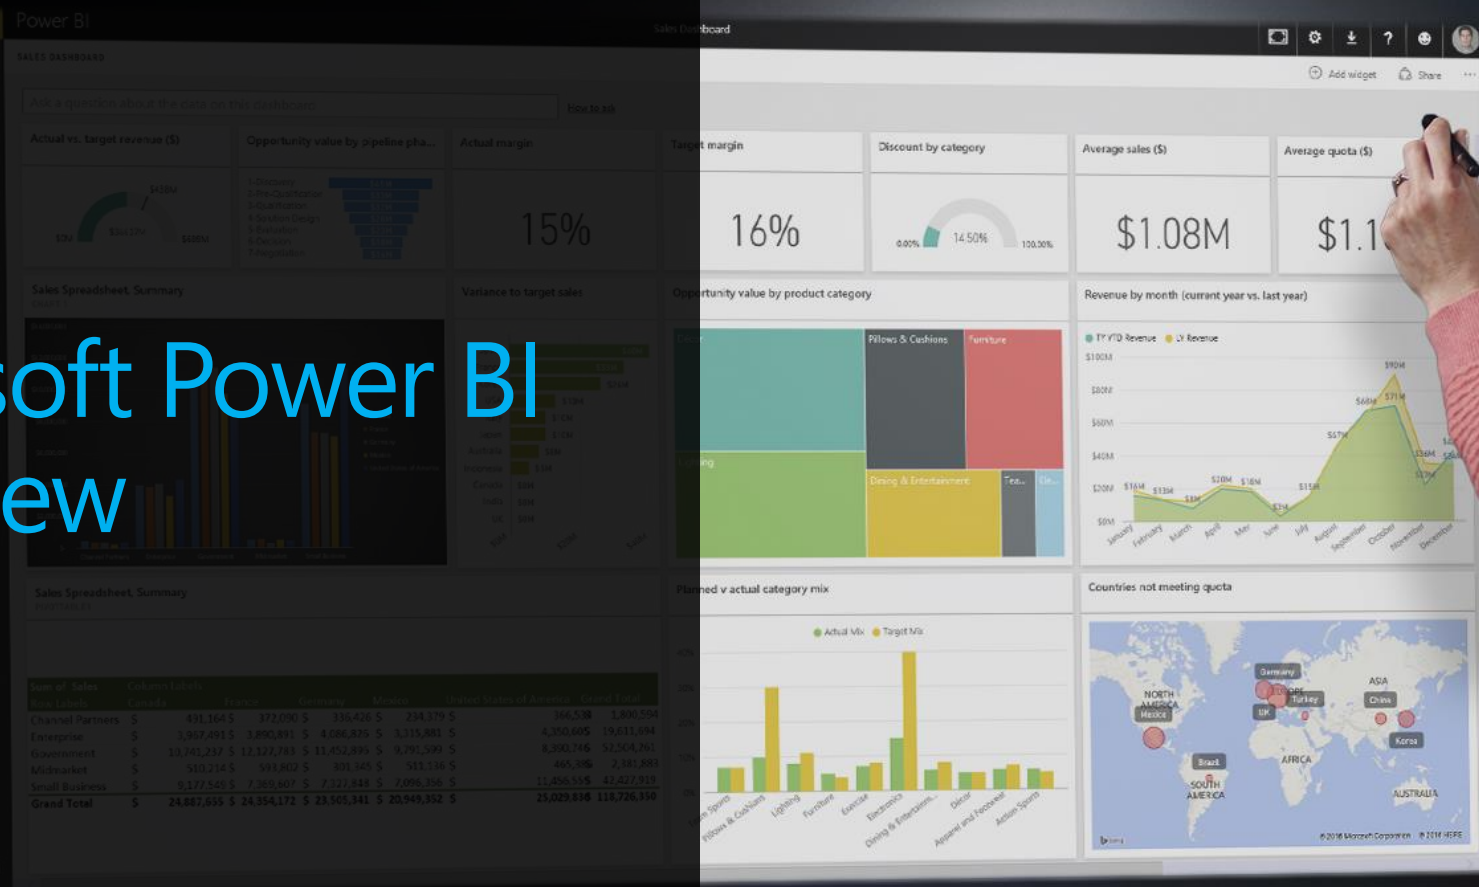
Power BI

Sales Dashboard

SALES DASHBOARD

Ask a question about the data on this dashboard

How to ask

Add widget Share

Actual vs. target revenue ($)

Opportunity value by pipeline pha...

Actual margin

15%

Target margin

16%

Discount by category

0.00% 14.50% 100.00%

Average sales ($)

$1.08M

Average quota ($)

$1.1

soft Power BI
ew

Sales Spreadsheet Summary

Variance to target sales

Opportunity value by product category

Pillows & Cushions

Furniture

Lighting

Dining & Entertainment

Revenue by month (current year vs. last year)

TY YTD Revenue LY Revenue

$100M $80M $60M $40M $20M $0M

January February March April May June July August September October November December

Sales Spreadsheet Summary

Planned v actual category mix

Actual Mix Target Mix

Countries not meeting quota

NORTH AMERICA

Mexico

Germany

Turkey

UK

ASIA

China

Korea

AFRICA

Brazil

SOUTH AMERICA

AUSTRALIA

Sum of Sales Column Labels

Row Labels Canada France Germany Mexico United States of America Grand Total

Channel Partners

Enterprise

Government

Midmarket

Small Business

Grand Total